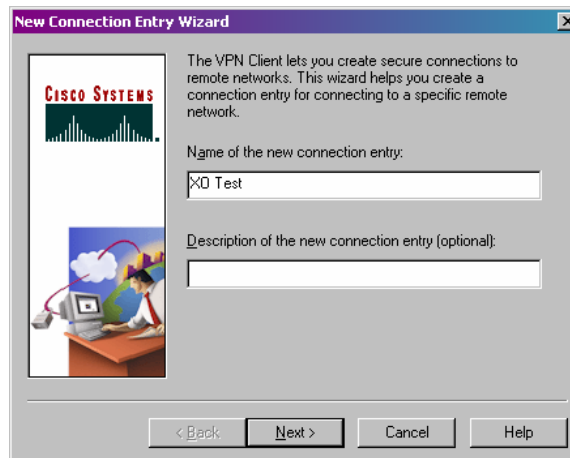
New Connection Entry Wizard

CISCO SYSTEMS

The VPN Client lets you create secure connections to remote networks. This wizard helps you create a connection entry for connecting to a specific remote network.

Name of the new connection entry:

XO Test

Description of the new connection entry (optional):

< Back Next > Cancel Help